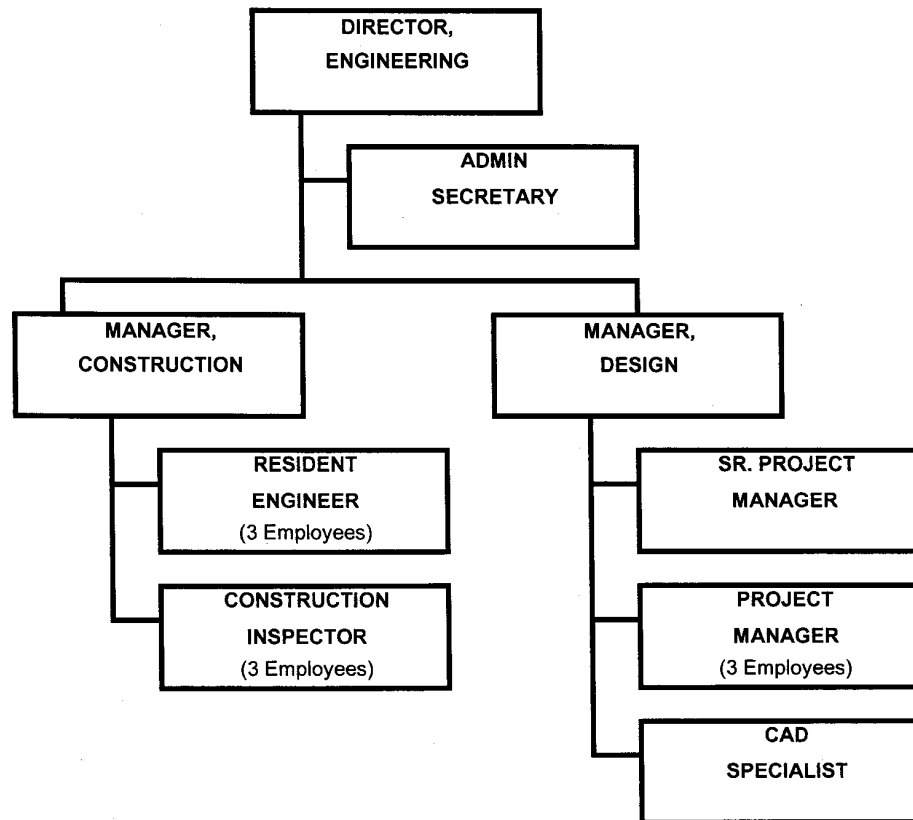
DIRECTOR, ENGINEERING

ADMIN SECRETARY

MANAGER, CONSTRUCTION

MANAGER, DESIGN

RESIDENT ENGINEER (3 Employees)

CONSTRUCTION INSPECTOR (3 Employees)

SR. PROJECT MANAGER

PROJECT MANAGER (3 Employees)

CAD SPECIALIST